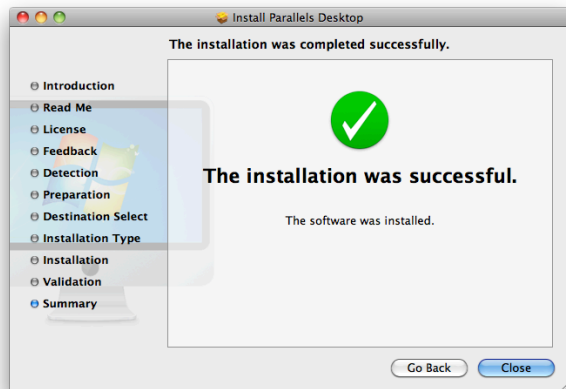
Install Parallels Desktop

The installation was completed successfully.

Introduction
Read Me
License
Feedback
Detection
Preparation
Destination Select
Installation Type
Installation
Validation
Summary

The installation was successful.

The software was installed.

Go Back
Close